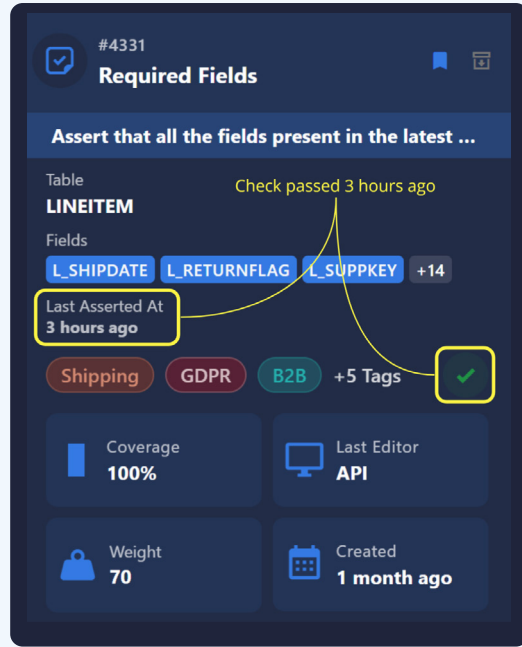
#4331
Required Fields

Assert that all the fields present in the latest ...

Table
LINEITEM

Check passed 3 hours ago

Fields
L_SHIPDATE L_RETURNFLAG L_SUPPKEY +14

Last Asserted At
3 hours ago

Shipping GDPR B2B +5 Tags

Coverage
100%

Last Editor
API

Weight
70

Created
1 month ago